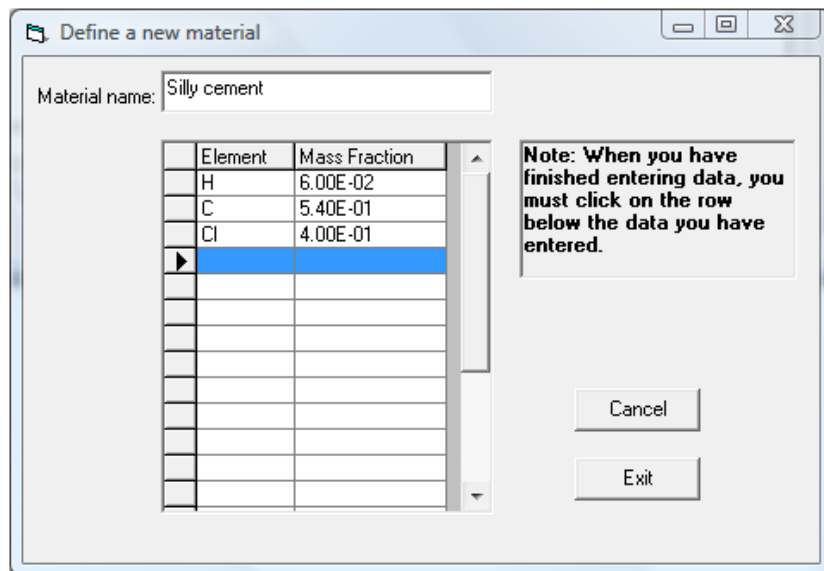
Define a new material

Material name: Silly cement

| Element | Mass Fraction |
|---|---|
| H | 6.00E-02 |
| C | 5.40E-01 |
| Cl | 4.00E-01 |
| | |

Note: When you have finished entering data, you must click on the row below the data you have entered.

Cancel

Exit